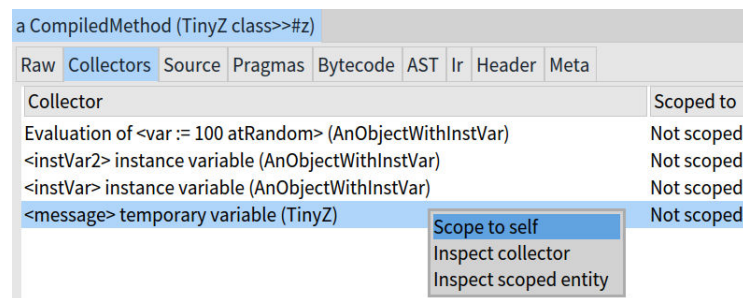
a CompiledMethod (TinyZ class>>#z)

Raw | Collectors | Source | Pragmas | Bytecode | AST | Ir | Header | Meta

| Collector | Scoped to |
|---|---|
| Evaluation of <var := 100 atRandom> (AnObjectWithInstVar) | Not scoped |
| <instVar2> instance variable (AnObjectWithInstVar) | Not scoped |
| <instVar> instance variable (AnObjectWithInstVar) | Not scoped |
| <message> temporary variable (TinyZ) | Not scoped |

Scope to self
Inspect collector
Inspect scoped entity